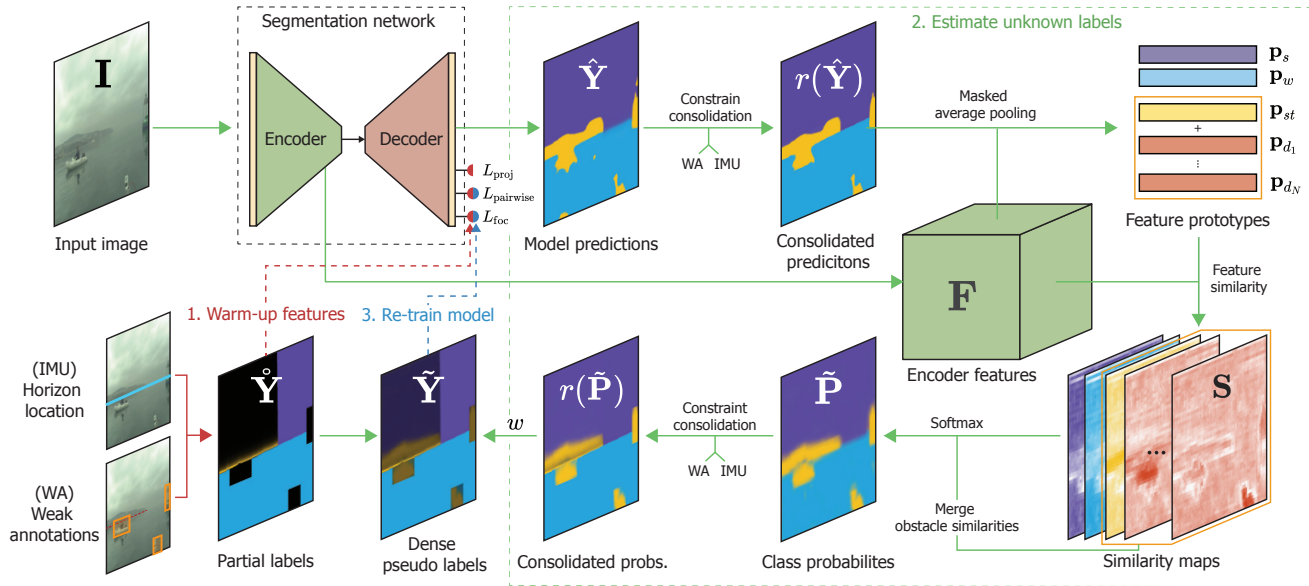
Segmentation network

2. Estimate unknown labels

$\mathbf{I}$

Input image

Encoder

Decoder

$L_{\text{proj}}$
$L_{\text{pairwise}}$
$L_{\text{foc}}$

$\hat{\mathbf{Y}}$

Model predictions

Constrain consolidation

WA IMU

$r(\hat{\mathbf{Y}})$

Consolidated predicitons

Masked average pooling

$\mathbf{p}_s$
$\mathbf{p}_w$
$\mathbf{p}_{st}$
+
$\mathbf{p}_{d_1}$
⋮
$\mathbf{p}_{d_N}$

Feature prototypes

Feature similarity

$\mathbf{F}$

Encoder features

1. Warm-up features

3. Re-train model

(IMU) Horizon location

(WA) Weak annotations

$\mathring{\mathbf{Y}}$

Partial labels

$\tilde{\mathbf{Y}}$

Dense pseudo labels

$w$

$r(\tilde{\mathbf{P}})$

Consolidated probs.

Constraint consolidation

WA IMU

$\tilde{\mathbf{P}}$

Class probabilites

Softmax

Merge obstacle similarities

$\mathbf{S}$

...

Similarity maps